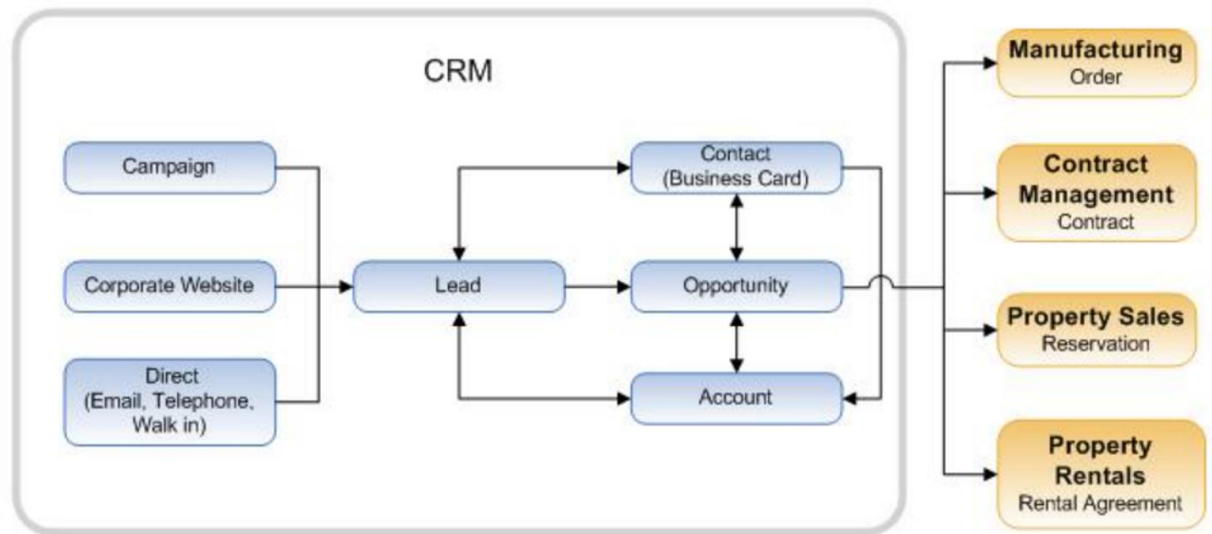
CRM

Campaign

Corporate Website

Direct (Email, Telephone, Walk in)

Lead

Contact (Business Card)

Opportunity

Account

Manufacturing
Order

Contract Management
Contract

Property Sales
Reservation

Property Rentals
Rental Agreement